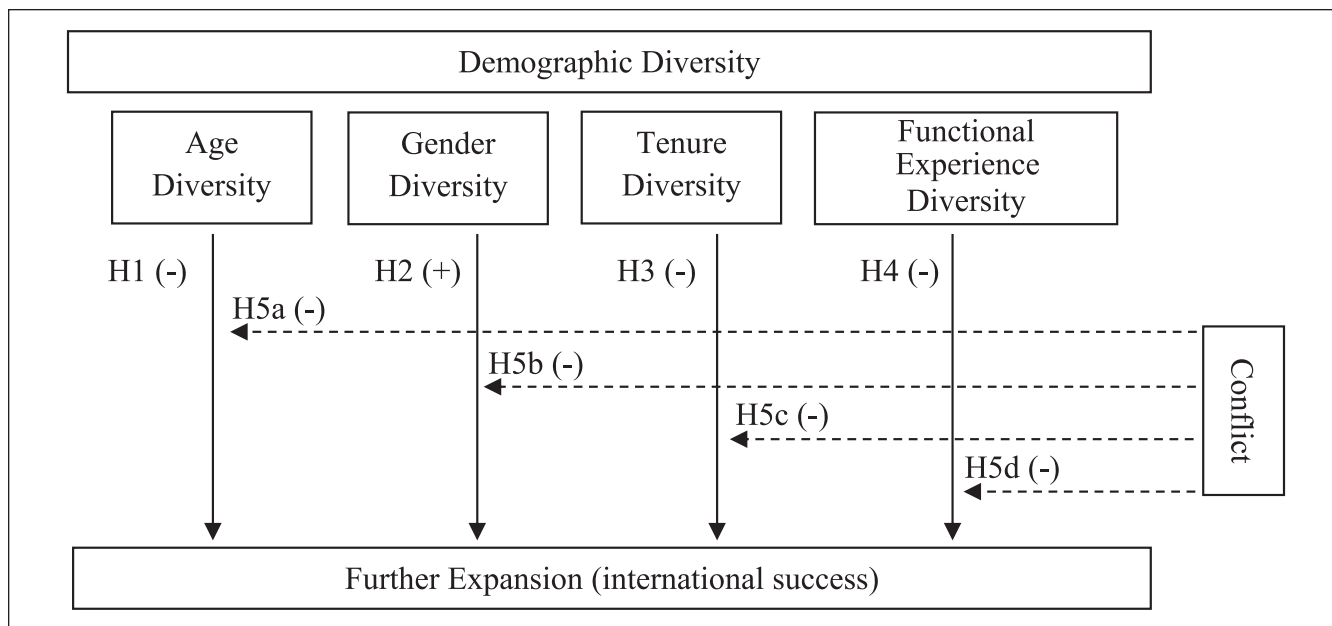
Demographic Diversity

Age Diversity

Gender Diversity

Tenure Diversity

Functional Experience Diversity

H1 (-)

H2 (+)

H3 (-)

H4 (-)

H5a (-)

H5b (-)

H5c (-)

H5d (-)

Conflict

Further Expansion (international success)